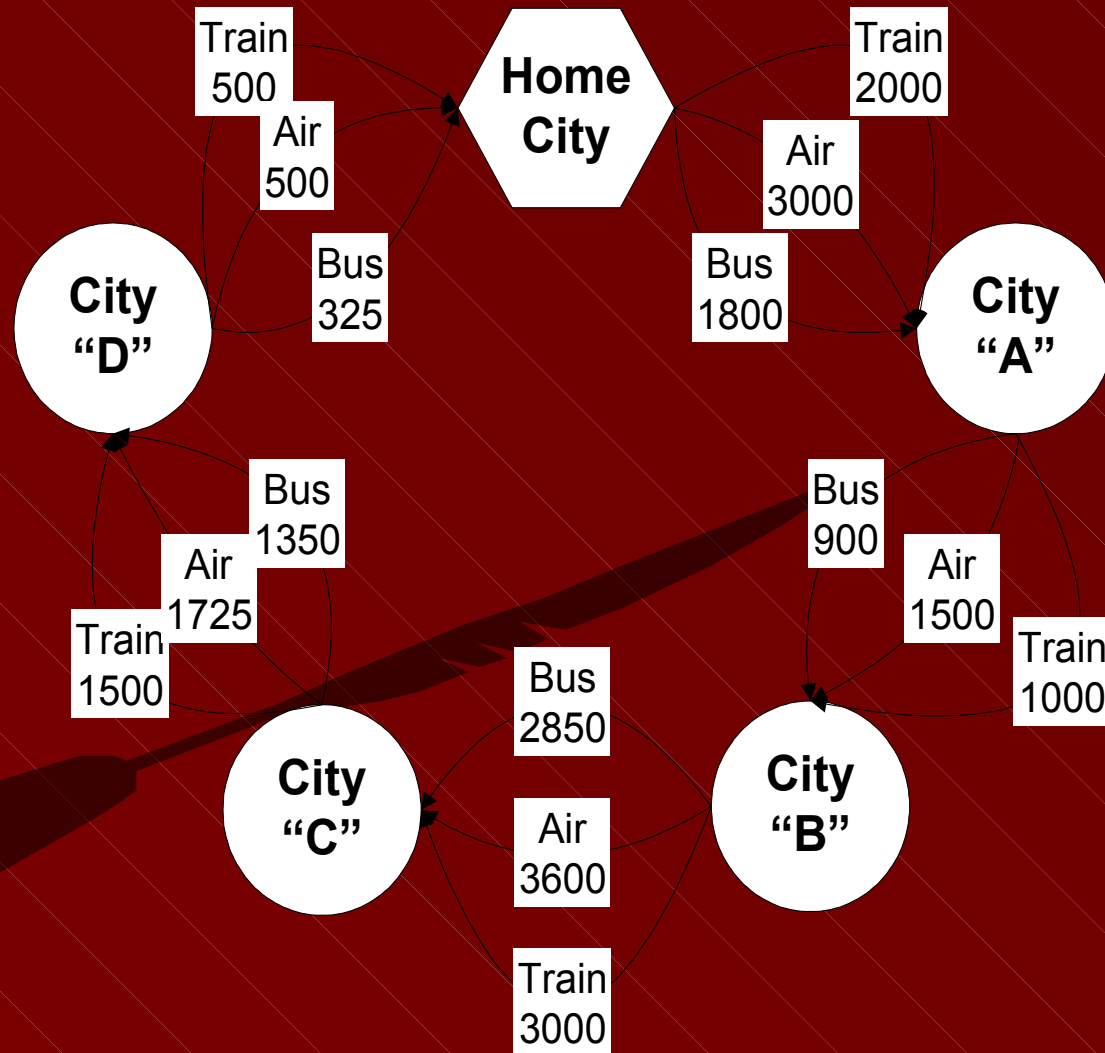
Train 500

Air 500

Home City

Train 2000

Air 3000

City "D"

Bus 325

Bus 1800

City "A"

Bus 1350

Bus 900

Air 1725

Air 1500

Train 1500

Bus 2850

Train 1000

City "C"

City "B"

Air 3600

Train 3000